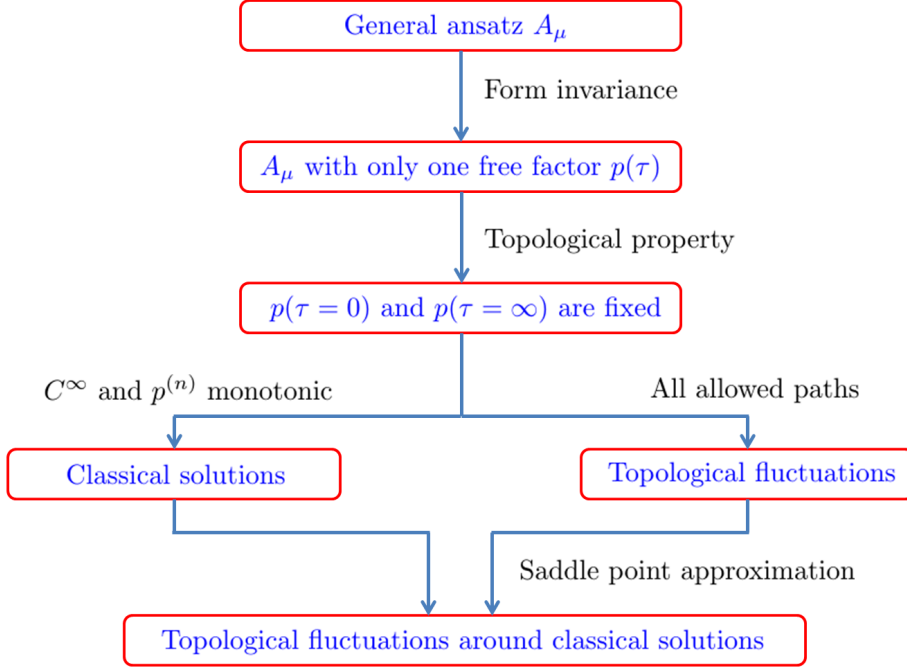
General ansatz $A_\mu$

Form invariance

$A_\mu$ with only one free factor $p(\tau)$

Topological property

$p(\tau = 0)$ and $p(\tau = \infty)$ are fixed

$C^\infty$ and $p^{(n)}$ monotonic

All allowed paths

Classical solutions

Topological fluctuations

Saddle point approximation

Topological fluctuations around classical solutions